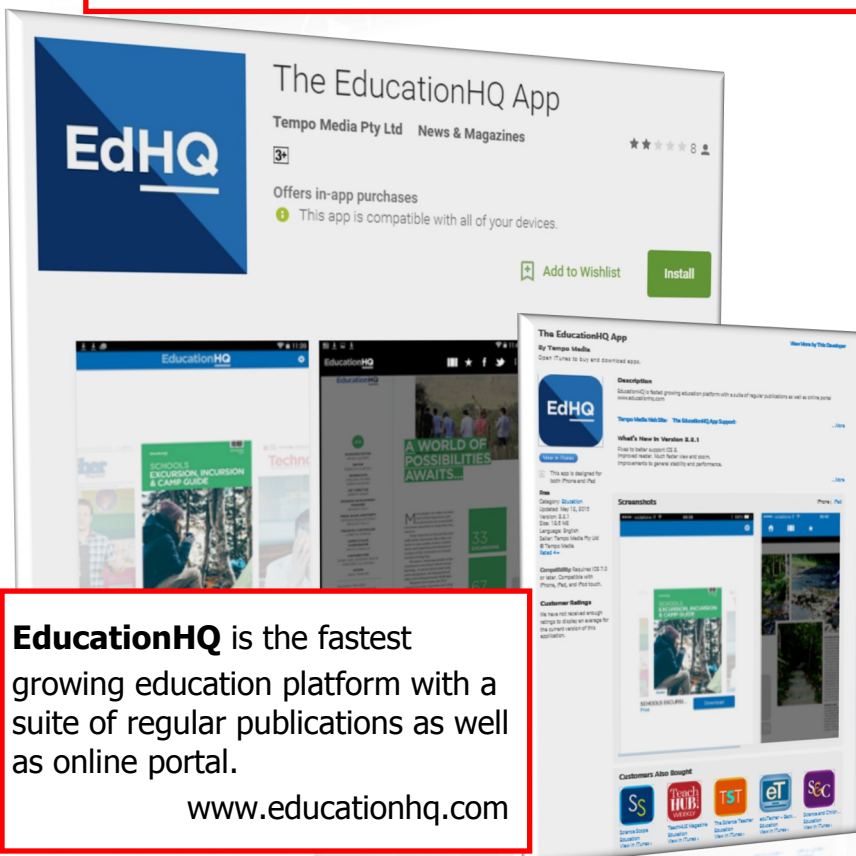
EdHQ

The EducationHQ App

Tempo Media Pty Ltd News & Magazines

3+

8

Offers in-app purchases

This app is compatible with all of your devices.

Add to Wishlist

Install

EducationHQ

SCHOOLS EXCURSION, INCURSION & CAMP GUIDE

EducationHQ

A WORLD OF POSSIBILITIES AWAITS...

The EducationHQ App

By Tempo Media

Open iTunes to buy and download apps.

View More by This Developer

EdHQ

Description

EducationHQ is fastest growing education platform with a suite of regular publications as well as online portal www.educationhq.com

Tempo Media Web Site The EducationHQ App Support

...More

What's New in Version 5.5.1

Fixes to better support iOS 9.
Improved reader. Much faster view and zoom.
Improvements to general stability and performance.

...More

View in iTunes

This app is designed for both iPhone and iPad

Free

Category: Education
Updated: May 15, 2015
Version: 5.5.1
Size: 15.5 MB
Language: English
Seller: Tempo Media Pty Ltd
© Tempo Media
Rated 4+

Compatibility: Requires iOS 7.0 or later. Compatible with iPhone, iPad, and iPod touch.

Customer Ratings

We have not received enough ratings to display an average for the current version of this application.

Screenshots

iPhone | iPad

SCHOOLS EXCURSION, INCURSION & CAMP GUIDE

Download

Customers Also Bought

SS

TeachHUB WEEKLY

TST

eT

S&C

EducationHQ is the fastest growing education platform with a suite of regular publications as well as online portal.

www.educationhq.com